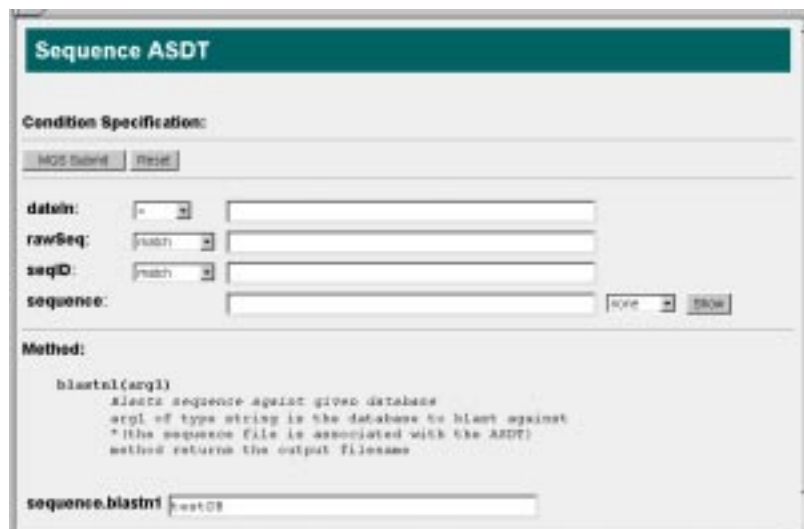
Sequence ASDT

Condition Specification:

MQS Submit Reset

dateIn: =

rawSeq: match

seqID: match

sequence: none Show

Method:

blastn1(arg1)
Blasts sequence against given database
arg1 of type string is the database to blast against
*(the sequence file is associated with the ASDT)
method returns the output filename

sequence.blastn1 testDB